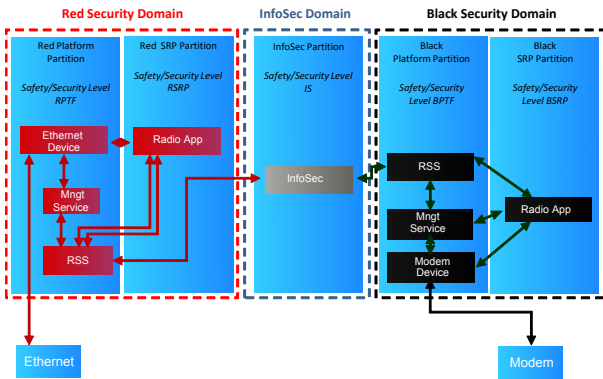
Red Security Domain

InfoSec Domain

Black Security Domain

Red Platform Partition

Safety/Security Level RPTF

Red SRP Partition

Safety/Security Level RSRP

InfoSec Partition

Safety/Security Level IS

Black Platform Partition

Safety/Security Level BPTF

Black SRP Partition

Safety/Security Level BSRP

Ethernet Device

Radio App

Mngt Service

RSS

InfoSec

RSS

Mngt Service

Radio App

Modem Device

Ethernet

Modem